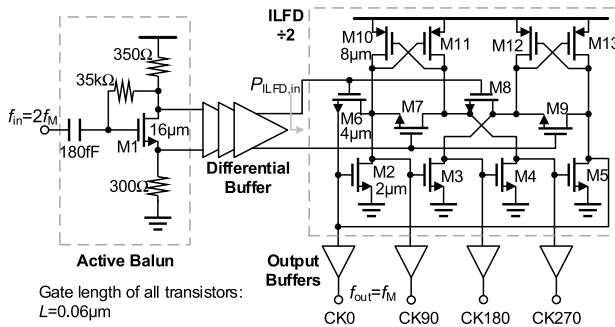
ILFD
÷2

M10
8μm

M11

M12

M13

350Ω

35kΩ

$P_{\text{ILFD,in}}$

$f_{\text{in}}=2f_{\text{M}}$

16μm

M1

180fF

M6
4μm

M7

M8

M9

Differential Buffer

300Ω

M2
2μm

M3

M4

M5

Active Balun

Output Buffers

Gate length of all transistors: $L$=0.06μm

$f_{\text{out}}=f_{\text{M}}$

CK0

CK90

CK180

CK270